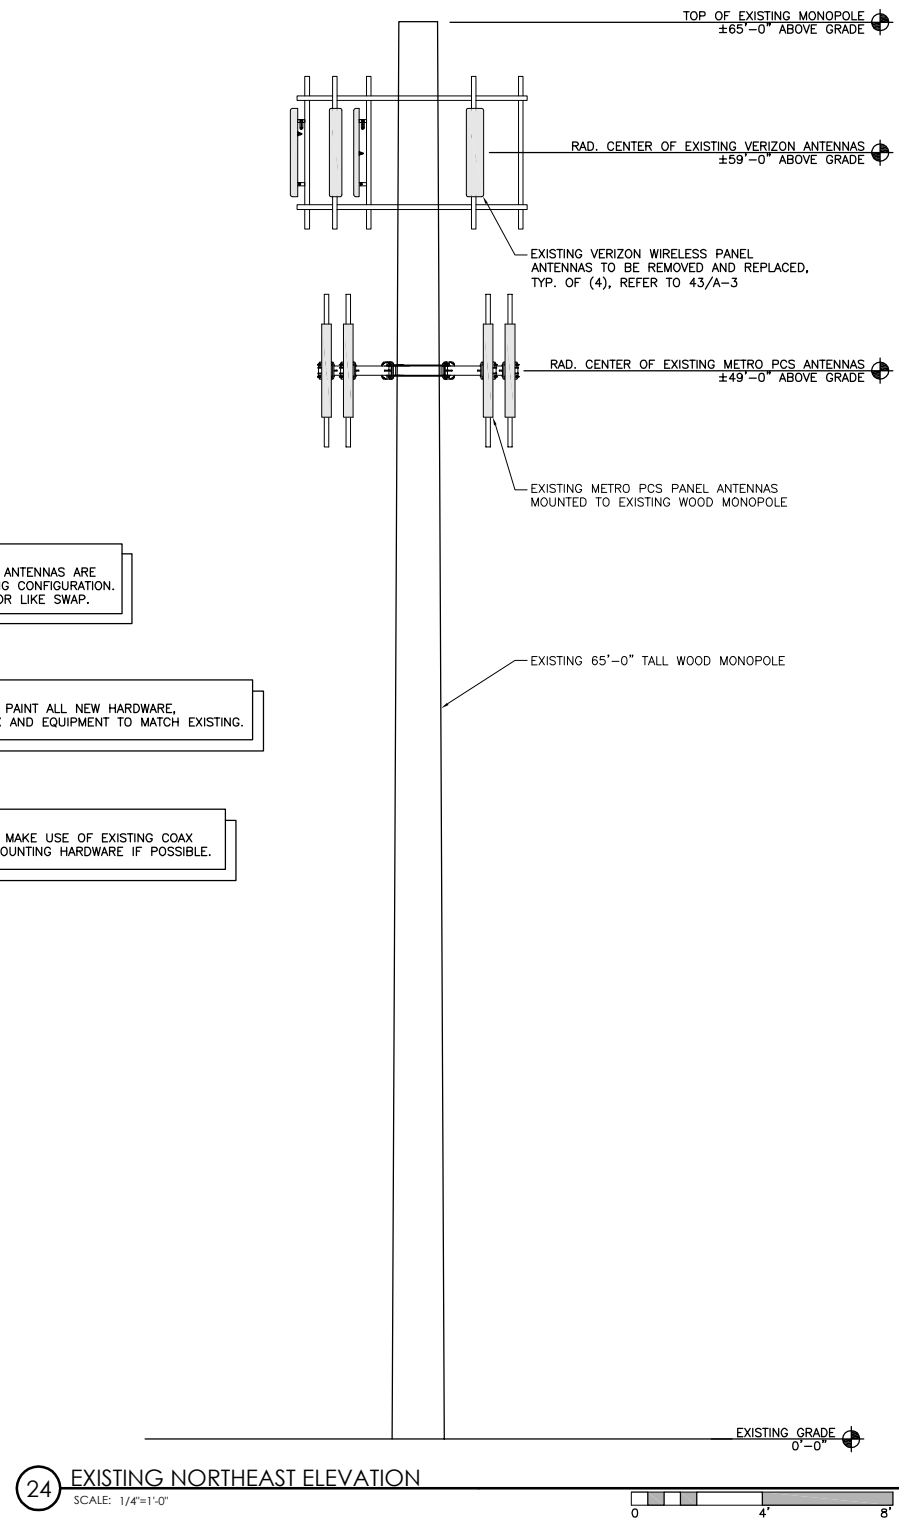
TOP OF EXISTING MONOPOLE
±65'–0" ABOVE GRADE

RAD. CENTER OF EXISTING VERIZON ANTENNAS
±59'–0" ABOVE GRADE

EXISTING VERIZON WIRELESS PANEL ANTENNAS TO BE REMOVED AND REPLACED, TYP. OF (4), REFER TO 43/A–3

RAD. CENTER OF EXISTING METRO PCS ANTENNAS
±49'–0" ABOVE GRADE

EXISTING METRO PCS PANEL ANTENNAS MOUNTED TO EXISTING WOOD MONOPOLE

ANTENNAS ARE
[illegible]G CONFIGURATION.
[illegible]OR LIKE SWAP.

EXISTING 65'–0" TALL WOOD MONOPOLE

PAINT ALL NEW HARDWARE,
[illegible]E AND EQUIPMENT TO MATCH EXISTING.

MAKE USE OF EXISTING COAX
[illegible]OUNTING HARDWARE IF POSSIBLE.

EXISTING GRADE
0'–0"

24 EXISTING NORTHEAST ELEVATION
SCALE: 1/4"=1'-0"

0 4' 8'